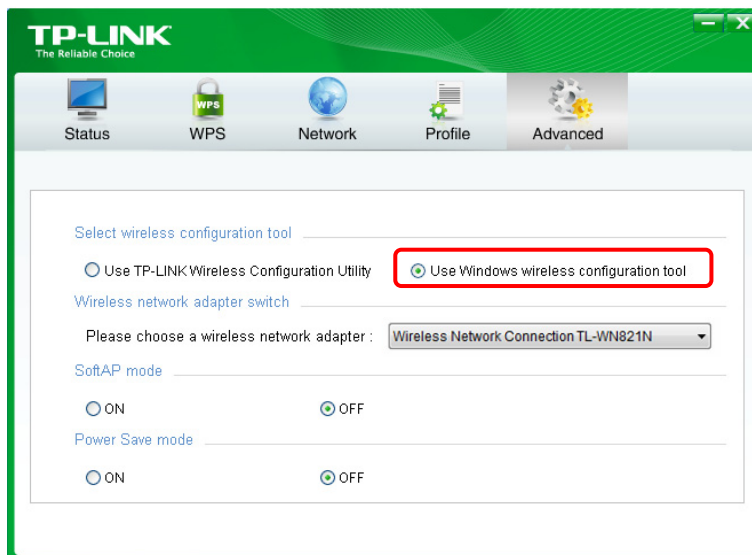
TP-LINK
The Reliable Choice

WPS

Status
WPS
Network
Profile
Advanced

Select wireless configuration tool

Use TP-LINK Wireless Configuration Utility
Use Windows wireless configuration tool

Wireless network adapter switch

Please choose a wireless network adapter :
Wireless Network Connection TL-WN821N

SoftAP mode

ON
OFF

Power Save mode

ON
OFF